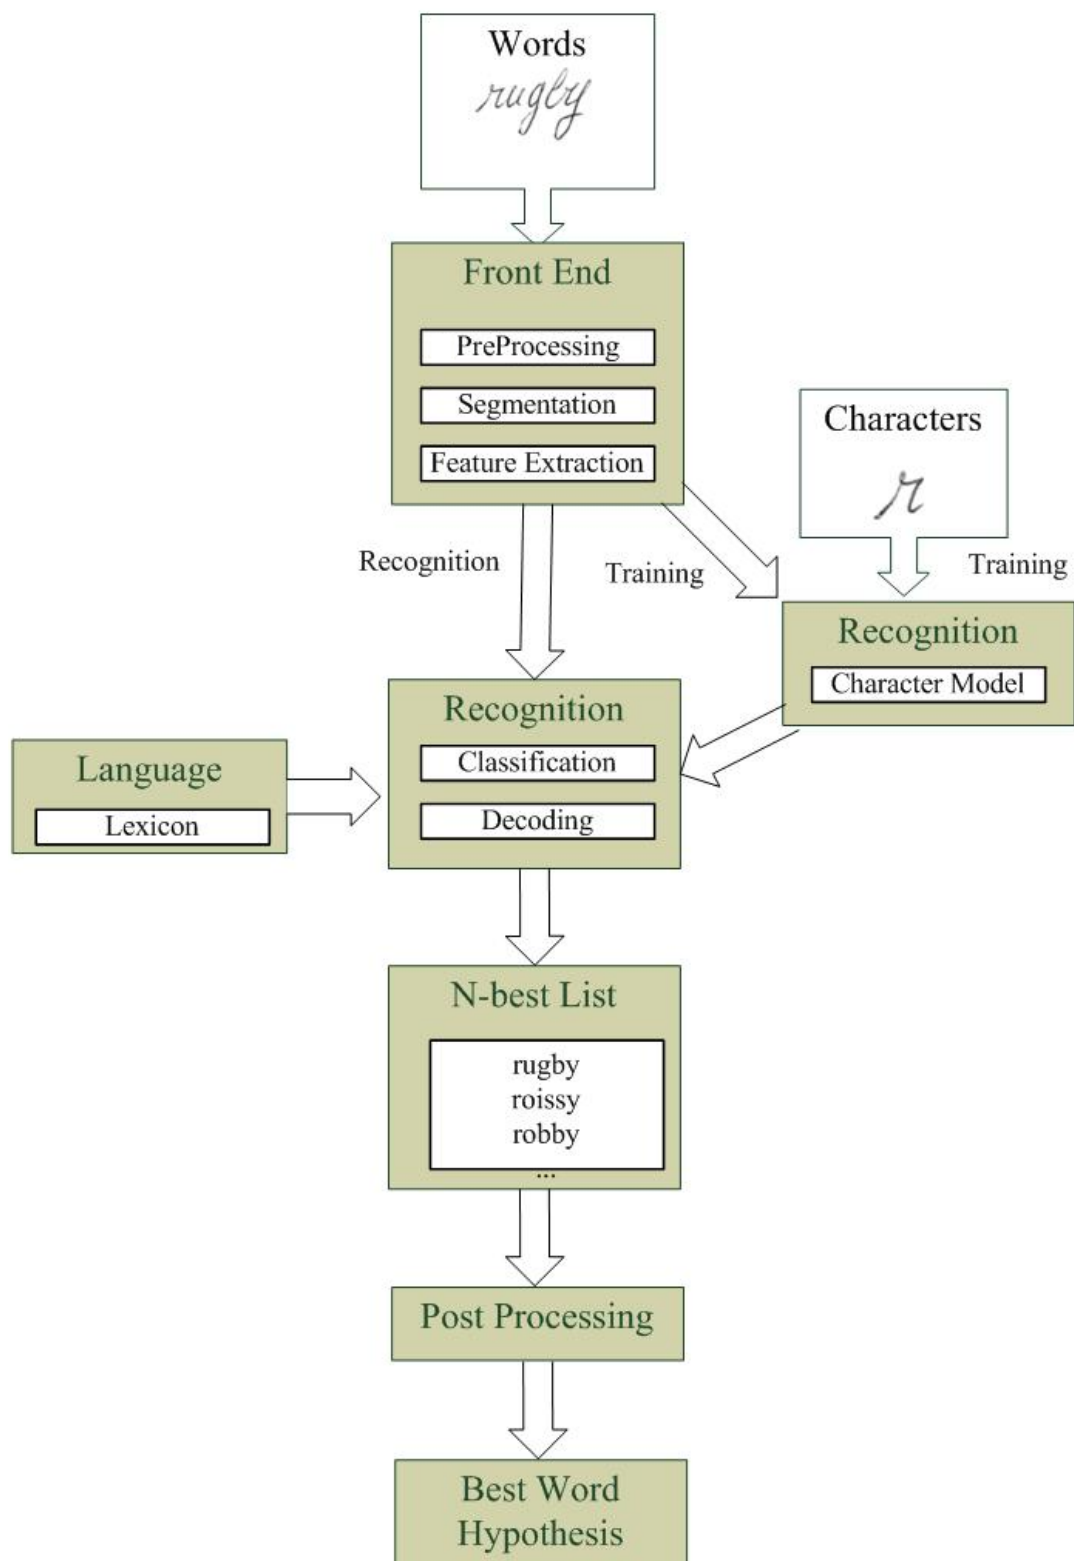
Words
rugby

Front End
PreProcessing
Segmentation
Feature Extraction

Characters
r

Recognition

Training

Training

Recognition
Character Model

Language
Lexicon

Recognition
Classification
Decoding

N-best List
rugby
roissy
robby
...

Post Processing

Best Word Hypothesis